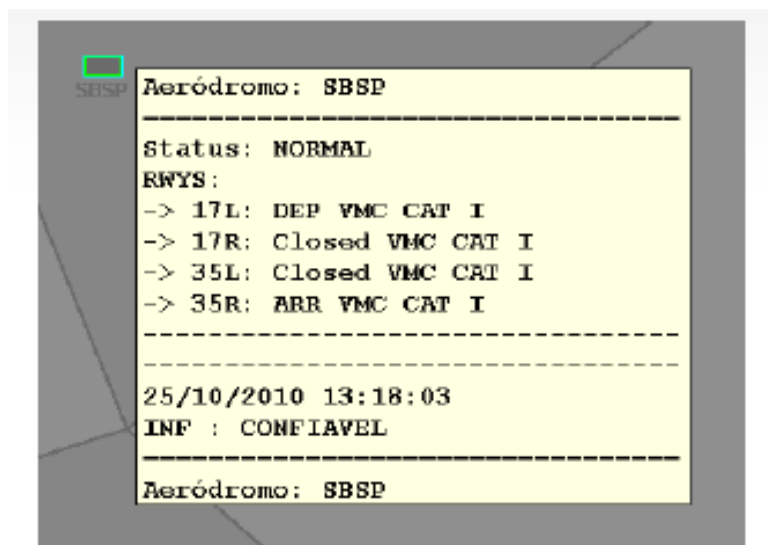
SBSP

Aeródromo: SBSP
-----------------------------------
Status: NORMAL
RWYS:
-> 17L: DEP VMC CAT I
-> 17R: Closed VMC CAT I
-> 35L: Closed VMC CAT I
-> 35R: ARR VMC CAT I
-----------------------------------
-----------------------------------
25/10/2010 13:18:03
INF : CONFIAVEL
-----------------------------------
Aeródromo: SBSP